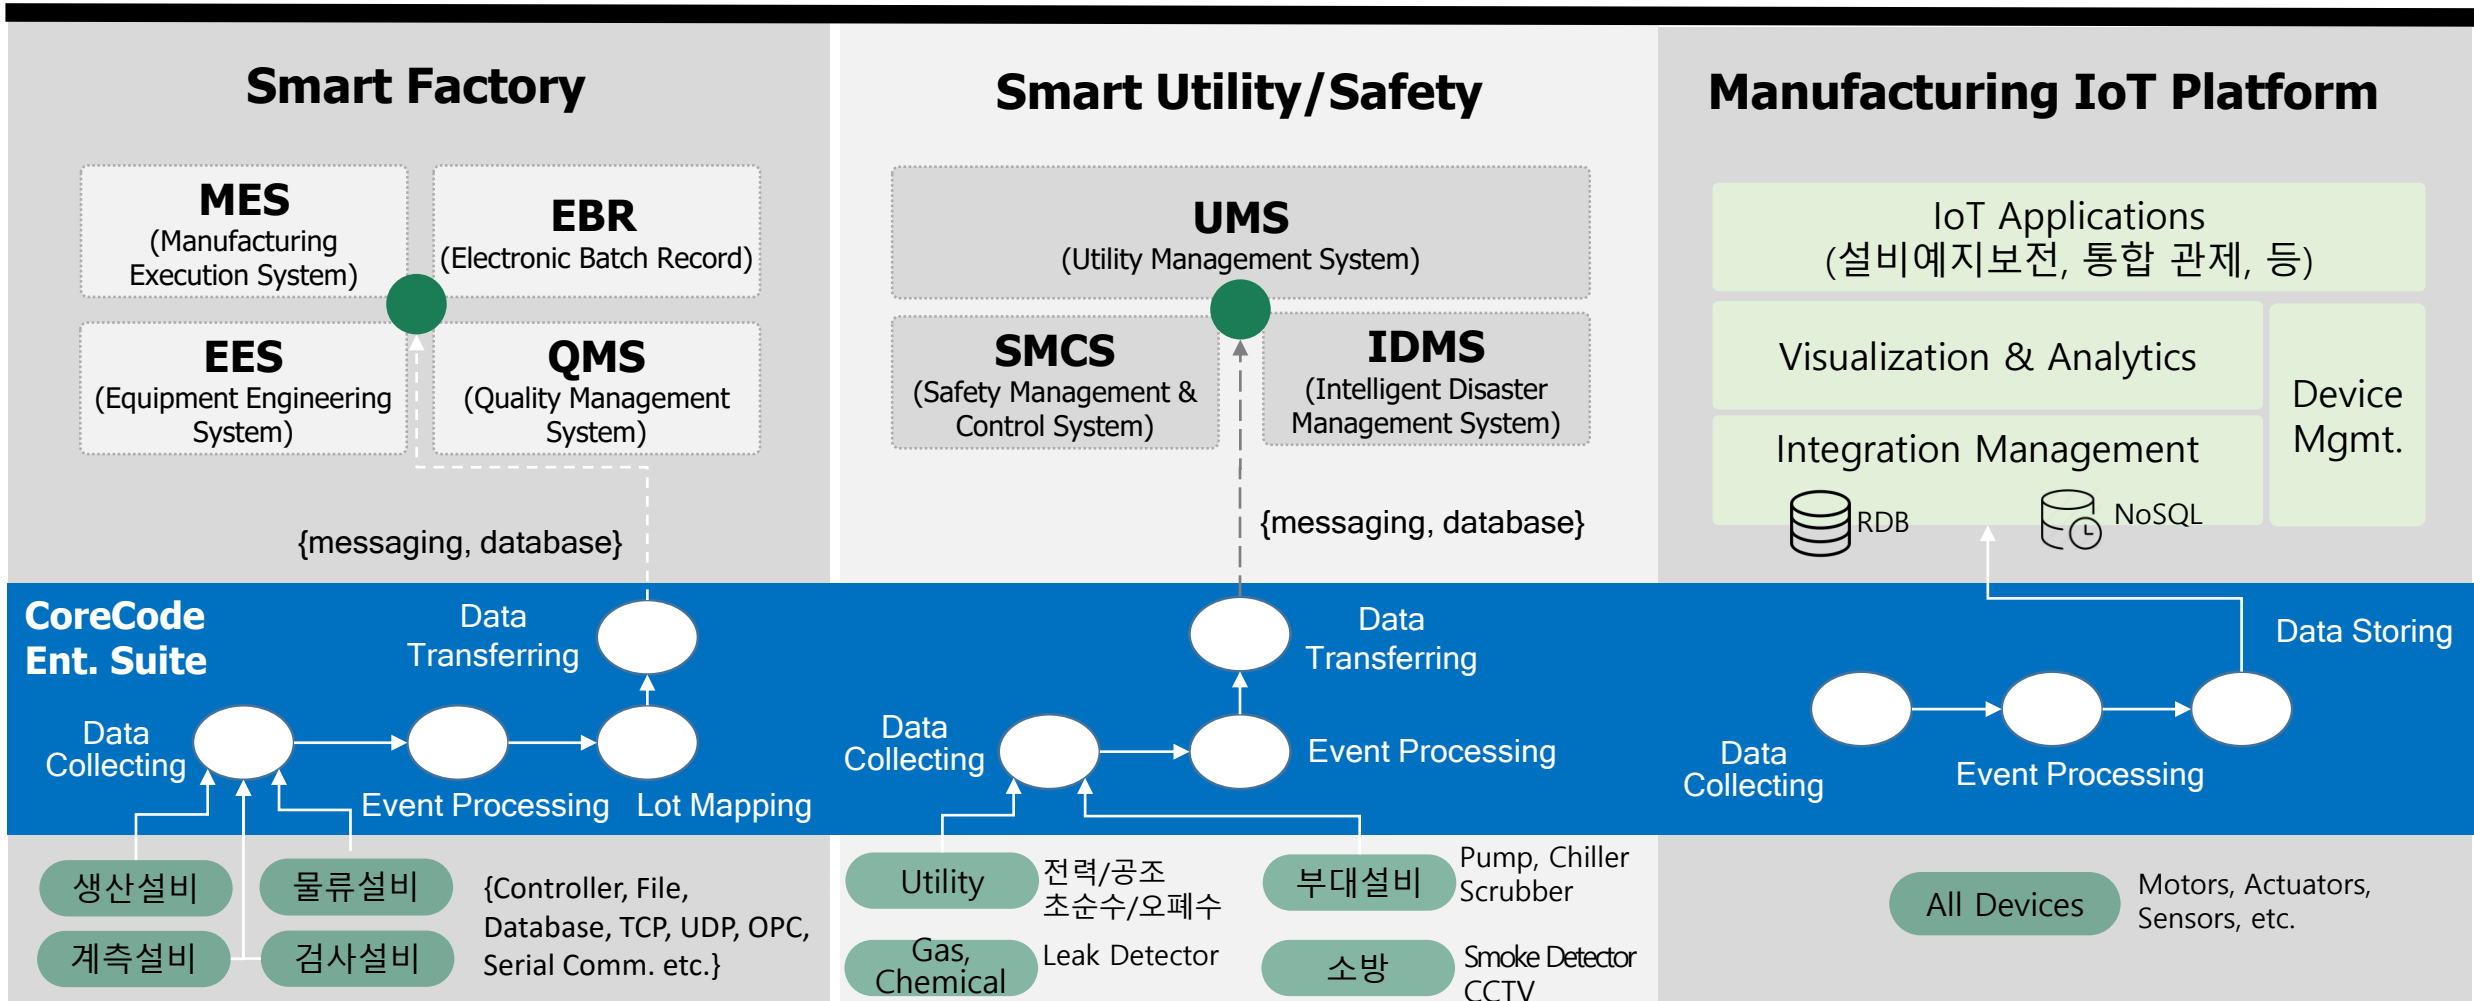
Smart Factory

MES
(Manufacturing Execution System)

EBR
(Electronic Batch Record)

EES
(Equipment Engineering System)

QMS
(Quality Management System)

{messaging, database}

Smart Utility/Safety

UMS
(Utility Management System)

SMCS
(Safety Management & Control System)

IDMS
(Intelligent Disaster Management System)

{messaging, database}

Manufacturing IoT Platform

IoT Applications
(설비예지보전, 통합 관제, 등)

Visualization & Analytics

Device Mgmt.

Integration Management

RDB

NoSQL

CoreCode Ent. Suite

Data Transferring

Data Collecting

Event Processing

Lot Mapping

Data Collecting

Data Transferring

Event Processing

Data Storing

Data Collecting

Event Processing

생산설비

물류설비

계측설비

검사설비

{Controller, File, Database, TCP, UDP, OPC, Serial Comm. etc.}

Utility

전력/공조
초순수/오폐수

부대설비

Pump, Chiller
Scrubber

Gas, Chemical

Leak Detector

소방

Smoke Detector
CCTV

All Devices

Motors, Actuators, Sensors, etc.